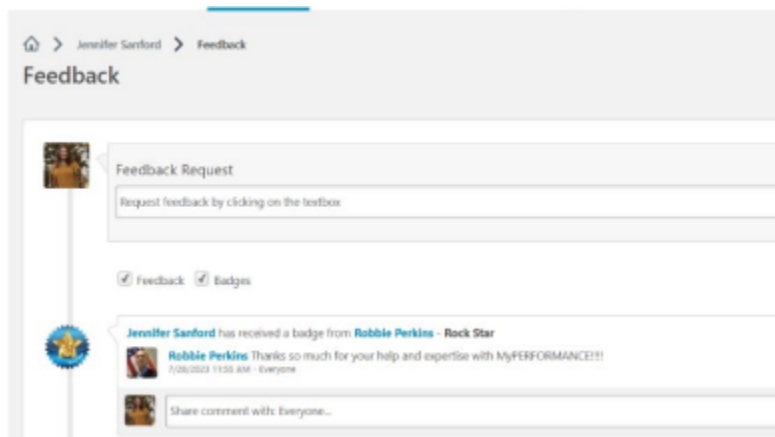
> Jennifer Sanford > Feedback

Feedback

Feedback Request

Request feedback by clicking on the textbox

Feedback Badges

Jennifer Sanford has received a badge from Robbie Perkins - Rock Star

Robbie Perkins Thanks so much for your help and expertise with MyPERFORMANCE!!!

7/20/2023 11:55 AM - Everyone

Share comment with: Everyone...